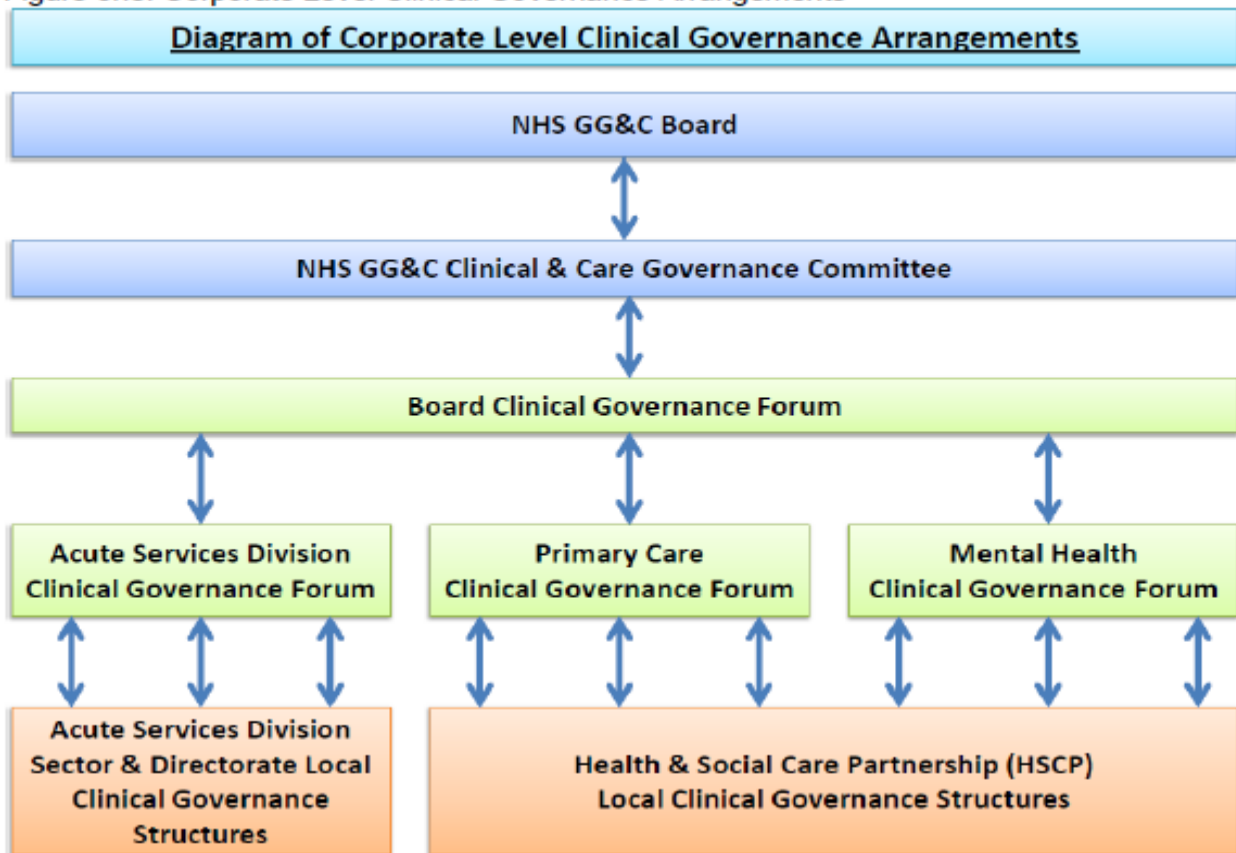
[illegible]

Diagram of Corporate Level Clinical Governance Arrangements

NHS GG&C Board

NHS GG&C Clinical & Care Governance Committee

Board Clinical Governance Forum

Acute Services Division Clinical Governance Forum

Primary Care Clinical Governance Forum

Mental Health Clinical Governance Forum

Acute Services Division Sector & Directorate Local Clinical Governance Structures

Health & Social Care Partnership (HSCP) Local Clinical Governance Structures